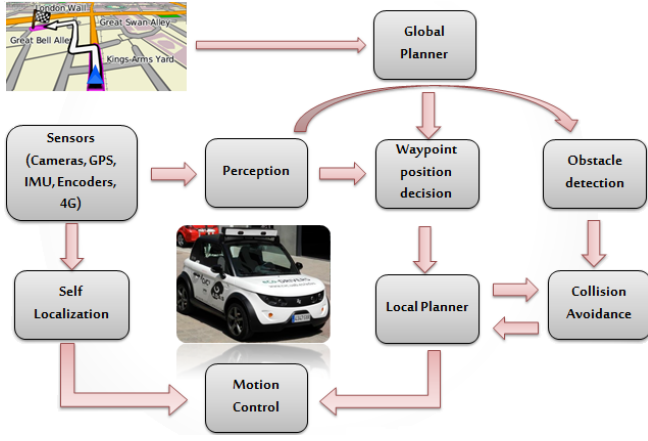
London Wall

Great Swan Alley

Great Bell Alley

Kings Arms Yard

Global Planner

Sensors (Cameras, GPS, IMU, Encoders, 4G)

Perception

Waypoint position decision

Obstacle detection

Self Localization

Local Planner

Collision Avoidance

Motion Control